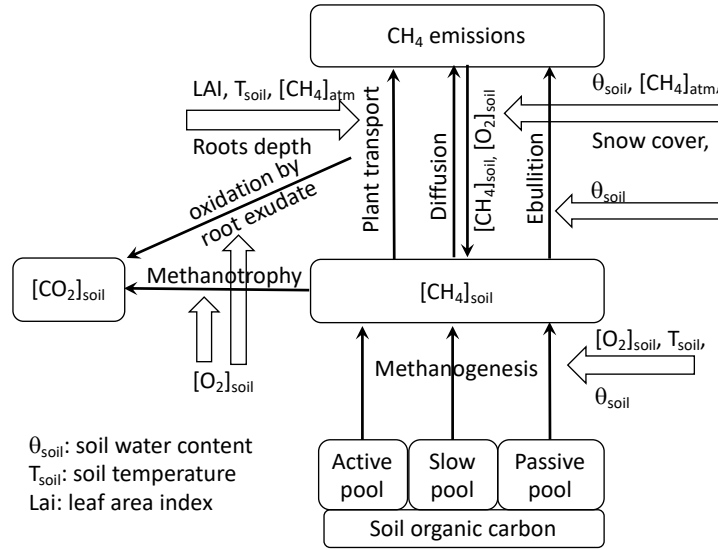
$CH_4$ emissions

LAI, $T_{soil}$, $[CH_4]_{atm}$

Roots depth

oxidation by root exudate

Plant transport

Diffusion

$[CH_4]_{soil}$, $[O_2]_{soil}$

Ebullition

$\theta_{soil}$, $[CH_4]_{atm}$

Snow cover,

$\theta_{soil}$

$[CO_2]_{soil}$

Methanotrophy

$[CH_4]_{soil}$

$[O_2]_{soil}$

Methanogenesis

$[O_2]_{soil}$, $T_{soil}$,

$\theta_{soil}$

$\theta_{soil}$: soil water content
$T_{soil}$: soil temperature
Lai: leaf area index

Active pool

Slow pool

Passive pool

Soil organic carbon